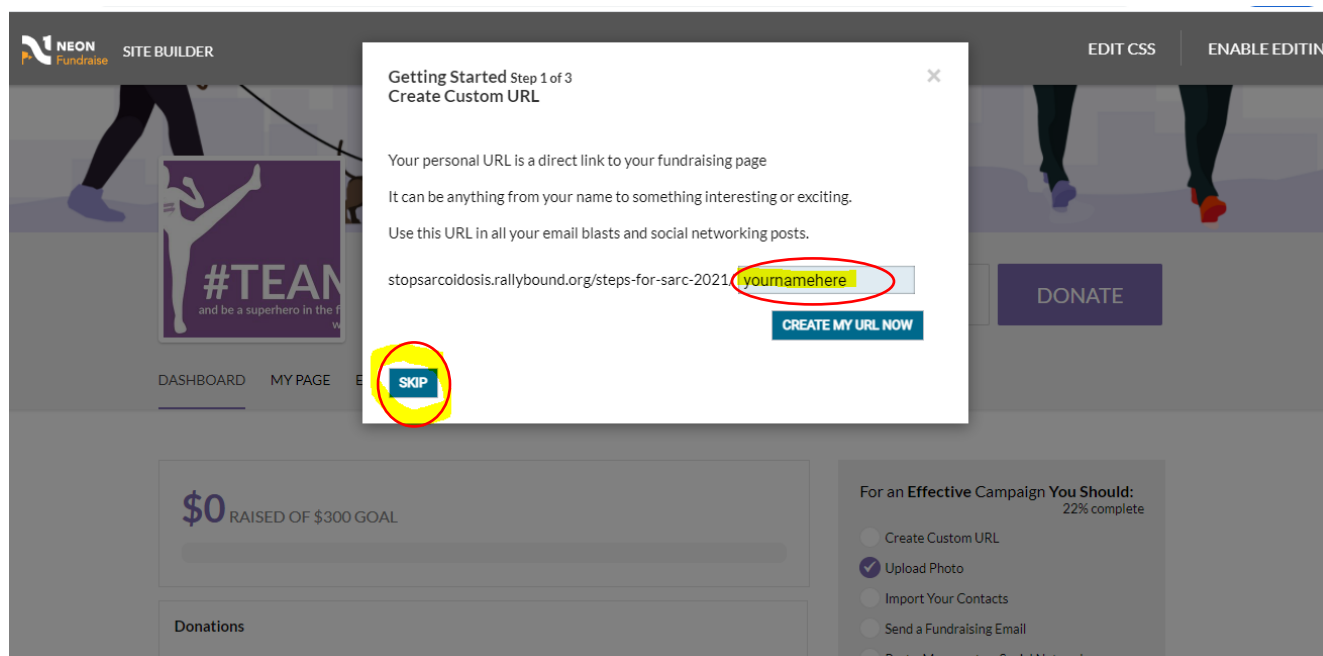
NEON Fundraise SITE BUILDER

EDIT CSS ENABLE EDITIN

Getting Started Step 1 of 3
Create Custom URL

×

Your personal URL is a direct link to your fundraising page

It can be anything from your name to something interesting or exciting.

Use this URL in all your email blasts and social networking posts.

stopsarcoidosis.rallybound.org/steps-for-sarc-2021/ yournamehere

CREATE MY URL NOW

SKIP

#TEAN
and be a superhero in the f

DONATE

DASHBOARD MY PAGE E

$0 RAISED OF $300 GOAL

Donations

For an Effective Campaign You Should:
22% complete

Create Custom URL
Upload Photo
Import Your Contacts
Send a Fundraising Email
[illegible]